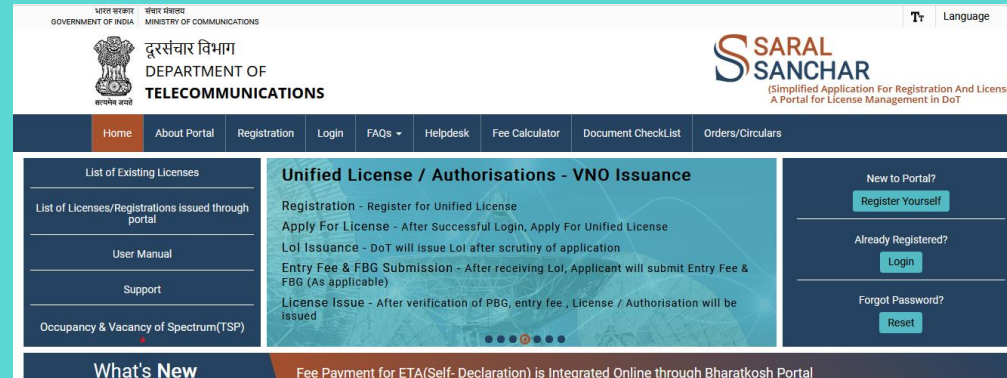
भारत सरकार GOVERNMENT OF INDIA | संचार मंत्रालय MINISTRY OF COMMUNICATIONS

Tт Language

सत्यमेव जयते

दूरसंचार विभाग
DEPARTMENT OF
TELECOMMUNICATIONS

SARAL SANCHAR
(Simplified Application For Registration And Licens
A Portal for License Management in DoT

Home | About Portal | Registration | Login | FAQs | Helpdesk | Fee Calculator | Document CheckList | Orders/Circulars

List of Existing Licenses

List of Licenses/Registrations issued through portal

User Manual

Support

Occupancy & Vacancy of Spectrum(TSP)

Unified License / Authorisations - VNO Issuance

Registration - Register for Unified License
Apply For License - After Successful Login, Apply For Unified License
LoI Issuance - DoT will issue LoI after scrutiny of application
Entry Fee & FBG Submission - After receiving LoI, Applicant will submit Entry Fee & FBG (As applicable)
License Issue - After verification of PBG, entry fee , License / Authorisation will be issued

New to Portal?
Register Yourself

Already Registered?
Login

Forgot Password?
Reset

What's New

Fee Payment for ETA(Self- Declaration) is Integrated Online through Bharatkosh Portal